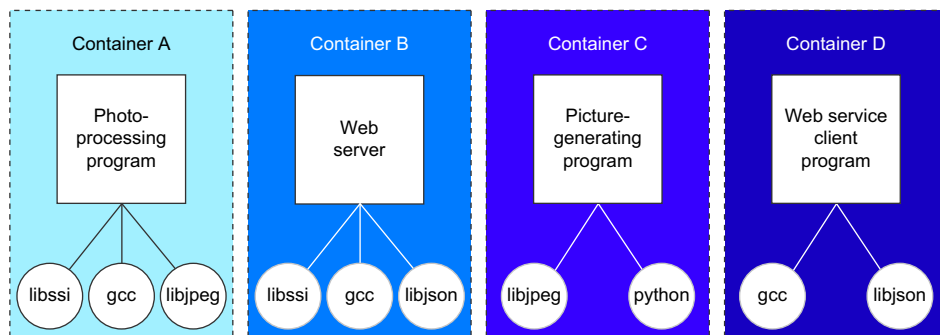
Container A

Photo-processing program

libssi

gcc

libjpeg

Container B

Web server

libssi

gcc

libjson

Container C

Picture-generating program

libjpeg

python

Container D

Web service client program

gcc

libjson